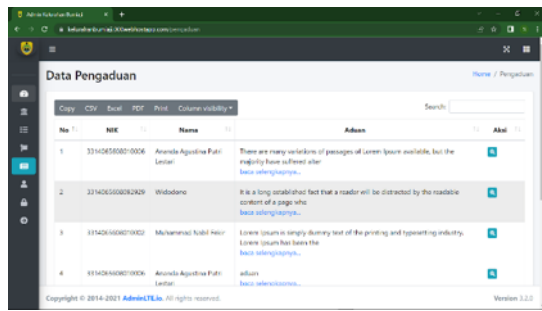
Admin Kelurahan Bunul

kelurahanbunul.000webhostapp.com/pengaduan

Data Pengaduan

Home / Pengaduan

Copy CSV Excel PDF Print Column visibility

Search:

| No | NIK | Nama | Aduan | Aksi |
|---|---|---|---|---|
| 1 | 3314065808010006 | Ananda Agustina Putri Lestari | There are many variations of passages of Lorem Ipsum available, but the majority have suffered alter baca selengkapnya... | |
| 2 | 3314065008026929 | Widodono | It is a long established fact that a reader will be distracted by the readable content of a page whe baca selengkapnya... | |
| 3 | 3314065608010002 | Muhammad Nabil Fikar | Lorem Ipsum is simply dummy text of the printing and typesetting industry. Lorem Ipsum has been the baca selengkapnya... | |
| 4 | 3314065608010006 | Ananda Agustina Putri Lestari | aduan baca selengkapnya... | |

Copyright © 2014-2021 AdminLTE.io. All rights reserved.

Version 3.2.0